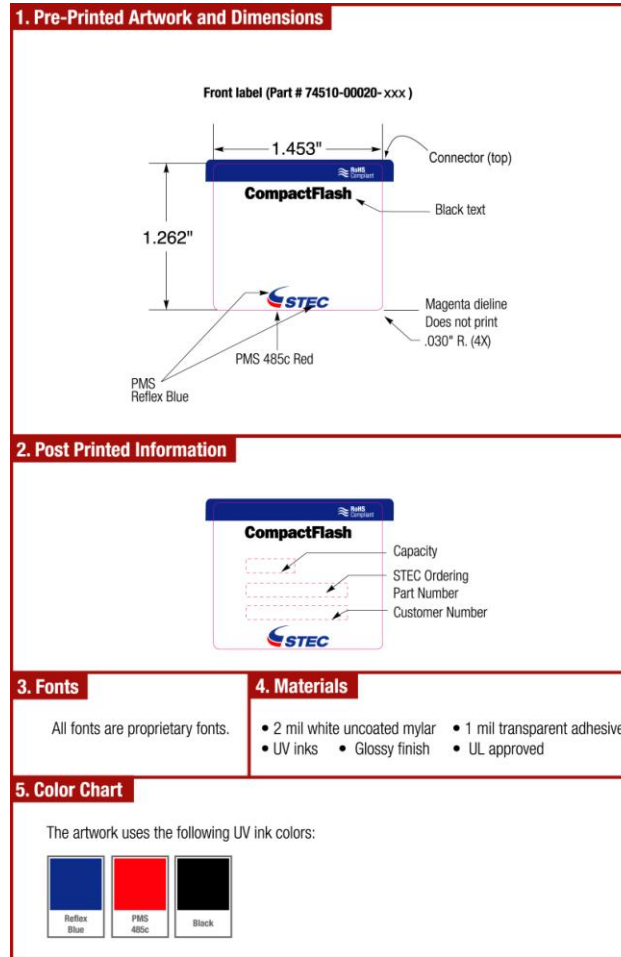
1. Pre-Printed Artwork and Dimensions

Front label (Part # 74510-00020-xxx )

1.453"

Connector (top)

RoHS Compliant

CompactFlash

Black text

1.262"

STEC

Magenta dieline
Does not print
.030" R. (4X)

PMS 485c Red

PMS
Reflex Blue

2. Post Printed Information

RoHS Compliant

CompactFlash

Capacity

STEC Ordering
Part Number

Customer Number

STEC

3. Fonts

All fonts are proprietary fonts.

4. Materials

• 2 mil white uncoated mylar • 1 mil transparent adhesive
• UV inks • Glossy finish • UL approved

5. Color Chart

The artwork uses the following UV ink colors:

Reflex Blue

PMS 485c

Black